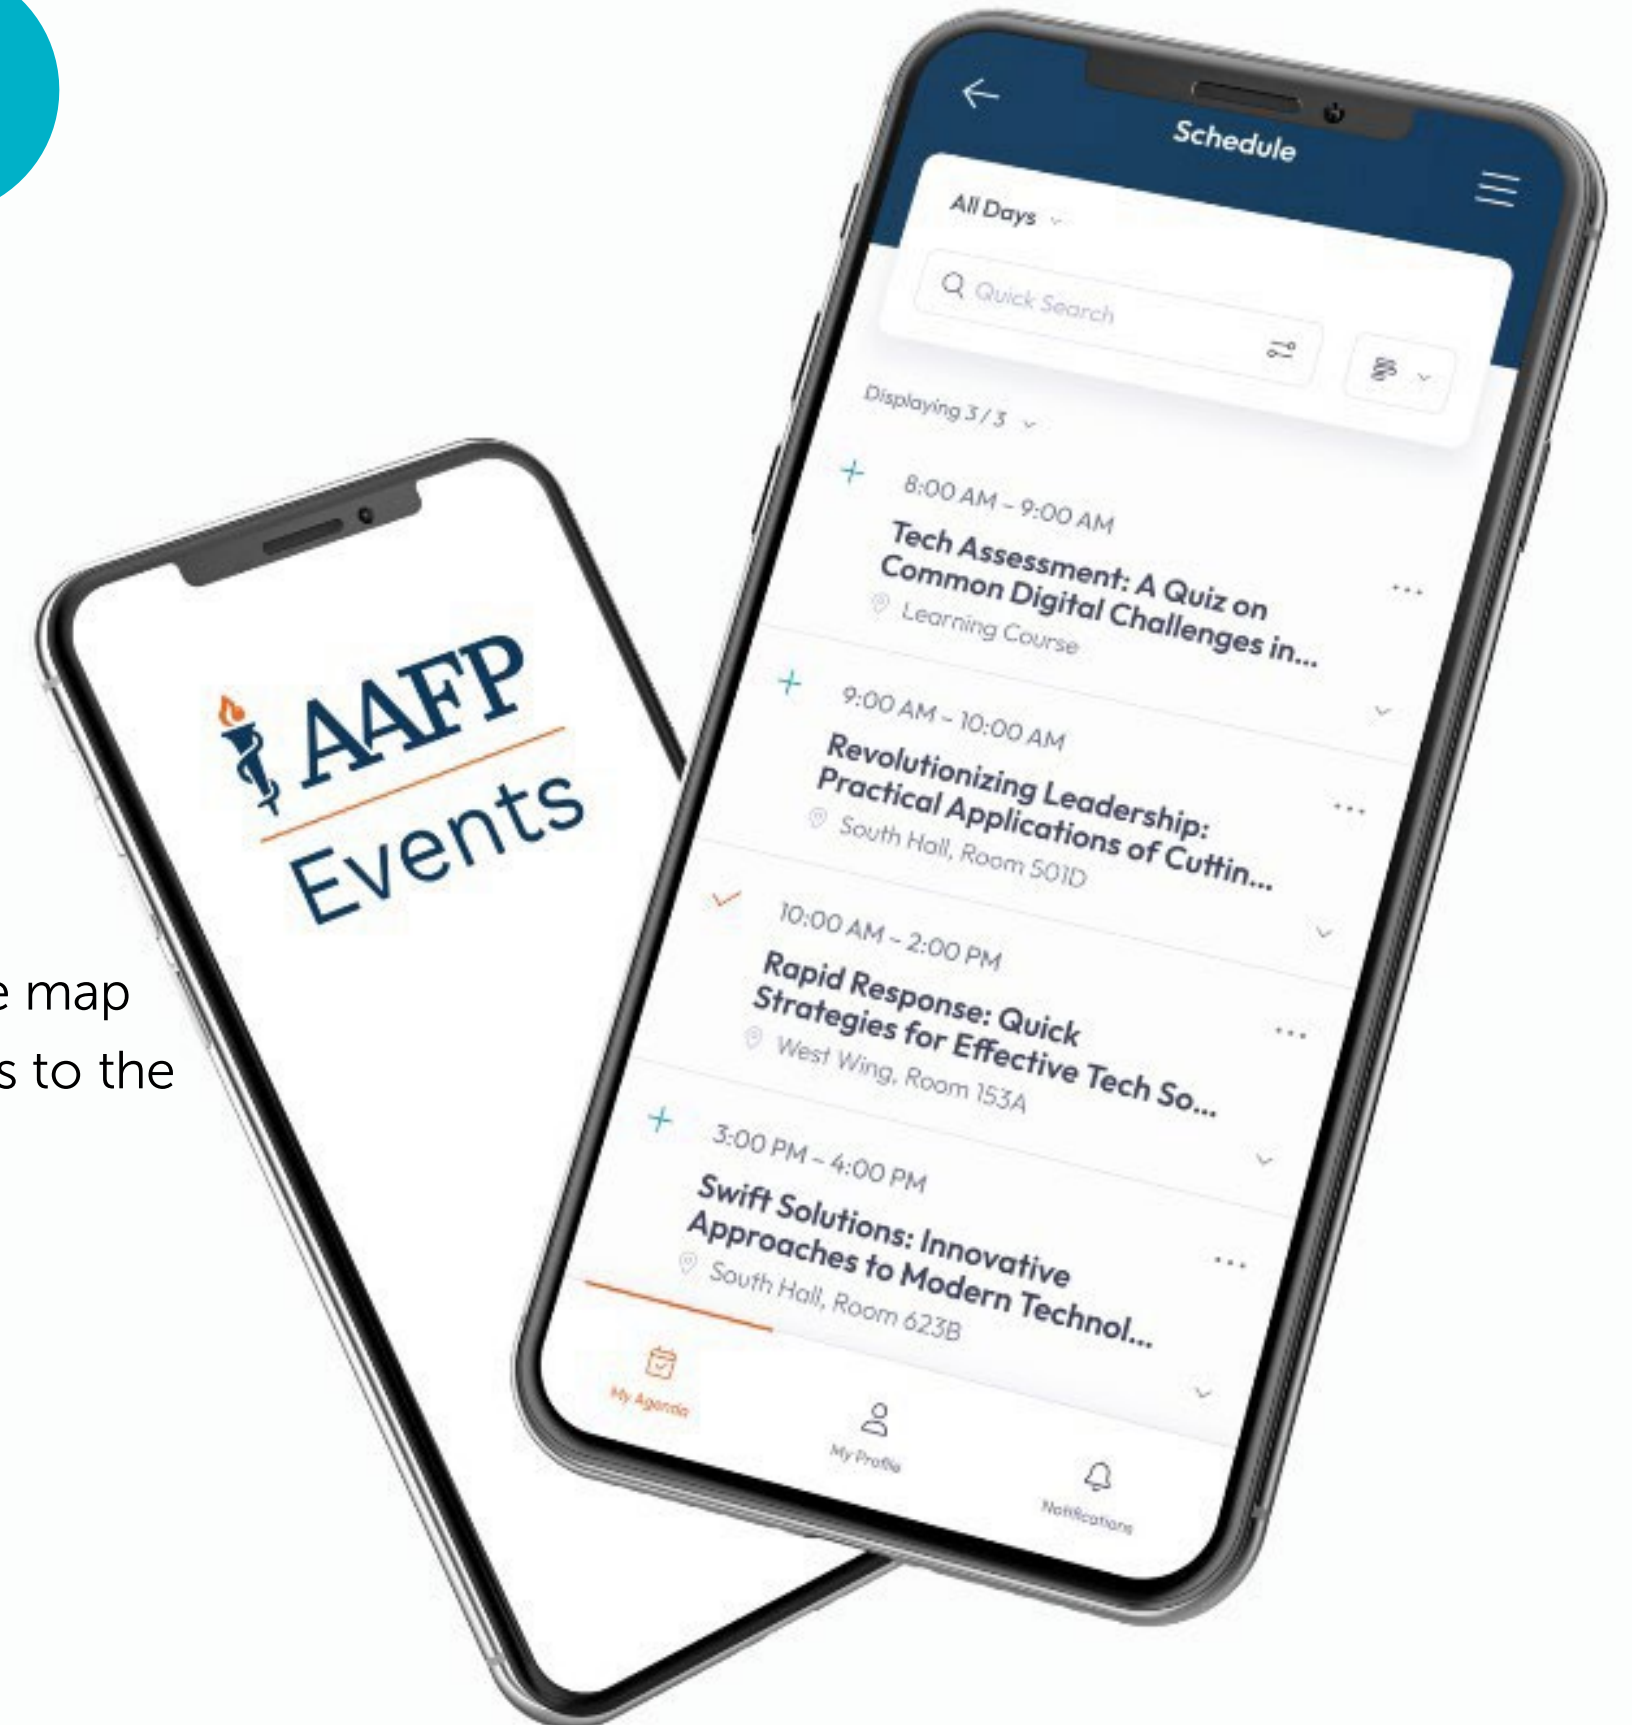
e map
s to the

AAFP
Events

Schedule

All Days

Quick Search

Displaying 3 / 3

8:00 AM - 9:00 AM
Tech Assessment: A Quiz on Common Digital Challenges in...
Learning Course

9:00 AM - 10:00 AM
Revolutionizing Leadership: Practical Applications of Cuttin...
South Hall, Room 501D

10:00 AM - 2:00 PM
Rapid Response: Quick Strategies for Effective Tech So...
West Wing, Room 153A

3:00 PM - 4:00 PM
Swift Solutions: Innovative Approaches to Modern Technol...
South Hall, Room 623B

My Agenda
My Profile
Notifications